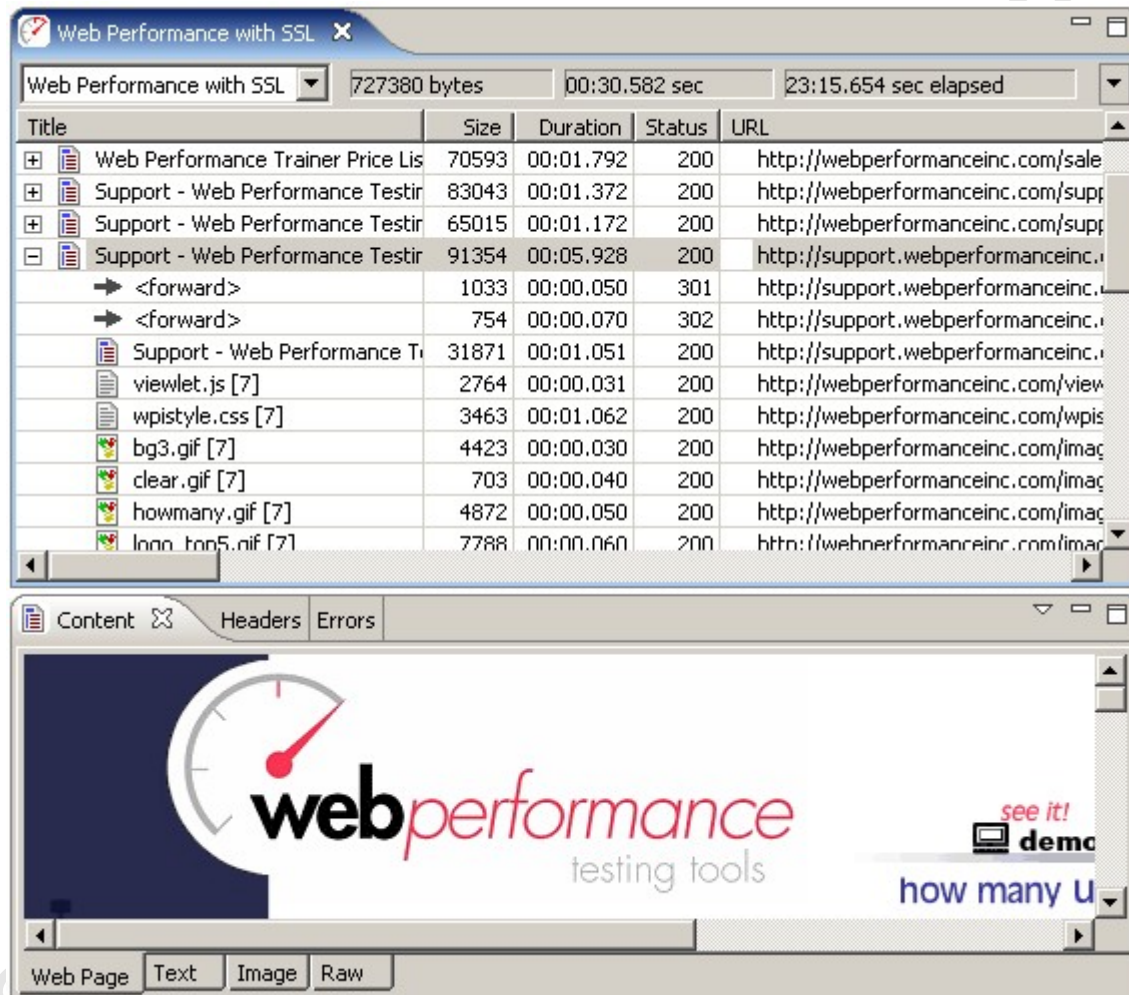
Web Performance with SSL

Web Performance with SSL | 727380 bytes | 00:30.582 sec | 23:15.654 sec elapsed

| Title | Size | Duration | Status | URL |
|---|---|---|---|---|
| Web Performance Trainer Price Lis | 70593 | 00:01.792 | 200 | http://webperformanceinc.com/sale |
| Support - Web Performance Testir | 83043 | 00:01.372 | 200 | http://webperformanceinc.com/supp |
| Support - Web Performance Testir | 65015 | 00:01.172 | 200 | http://webperformanceinc.com/supp |
| Support - Web Performance Testir | 91354 | 00:05.928 | 200 | http://support.webperformanceinc. |
| <forward> | 1033 | 00:00.050 | 301 | http://support.webperformanceinc. |
| <forward> | 754 | 00:00.070 | 302 | http://support.webperformanceinc. |
| Support - Web Performance T | 31871 | 00:01.051 | 200 | http://support.webperformanceinc. |
| viewlet.js [7] | 2764 | 00:00.031 | 200 | http://webperformanceinc.com/view |
| wpistyle.css [7] | 3463 | 00:01.062 | 200 | http://webperformanceinc.com/wpis |
| bg3.gif [7] | 4423 | 00:00.030 | 200 | http://webperformanceinc.com/imag |
| clear.gif [7] | 703 | 00:00.040 | 200 | http://webperformanceinc.com/imag |
| howmany.gif [7] | 4872 | 00:00.050 | 200 | http://webperformanceinc.com/imag |
| logo_top5.gif [7] | 7788 | 00:00.060 | 200 | http://webperformanceinc.com/imag |

Content | Headers | Errors

webperformance
testing tools

see it!
demo
how many u

Web Page | Text | Image | Raw